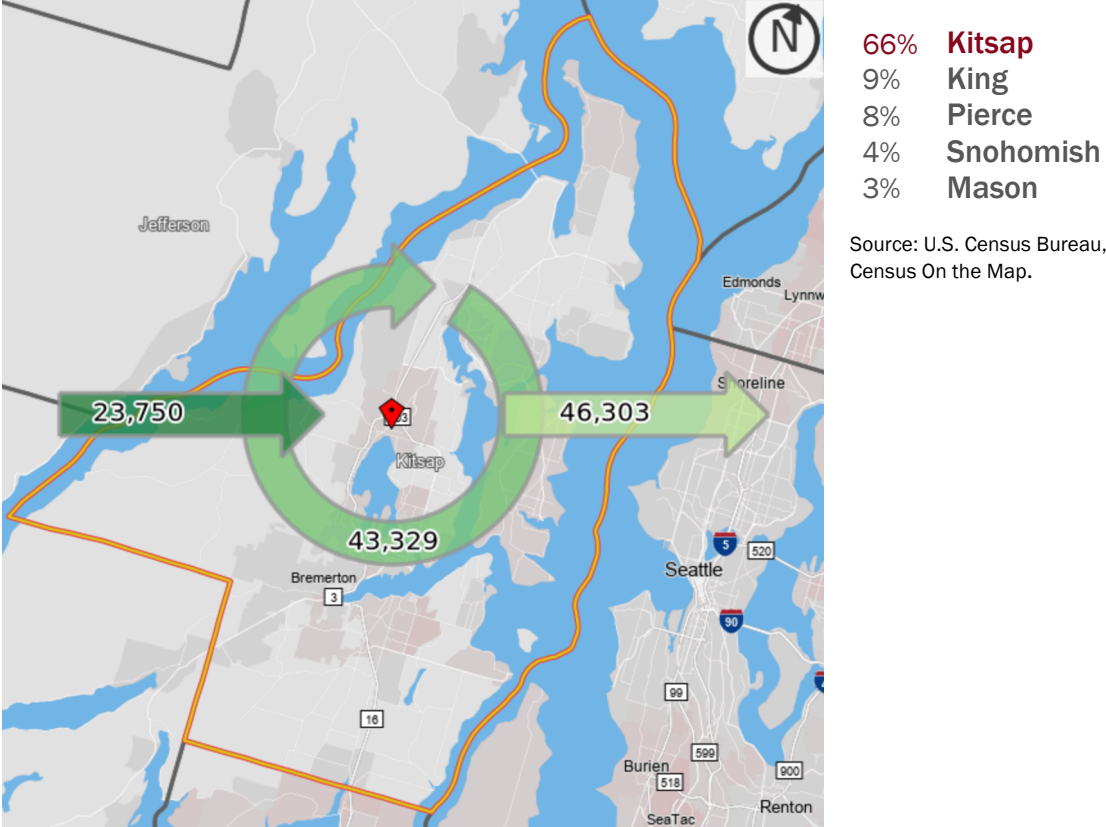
N

Jefferson

Edmonds

Lynnw

Shoreline

23,750

46,303

Kitsap

43,329

Bremerton

3

5

520

Seattle

90

16

99

599

Burien

518

900

Renton

SeaTac

66% Kitsap
9% King
8% Pierce
4% Snohomish
3% Mason

Source: U.S. Census Bureau, Census On the Map.